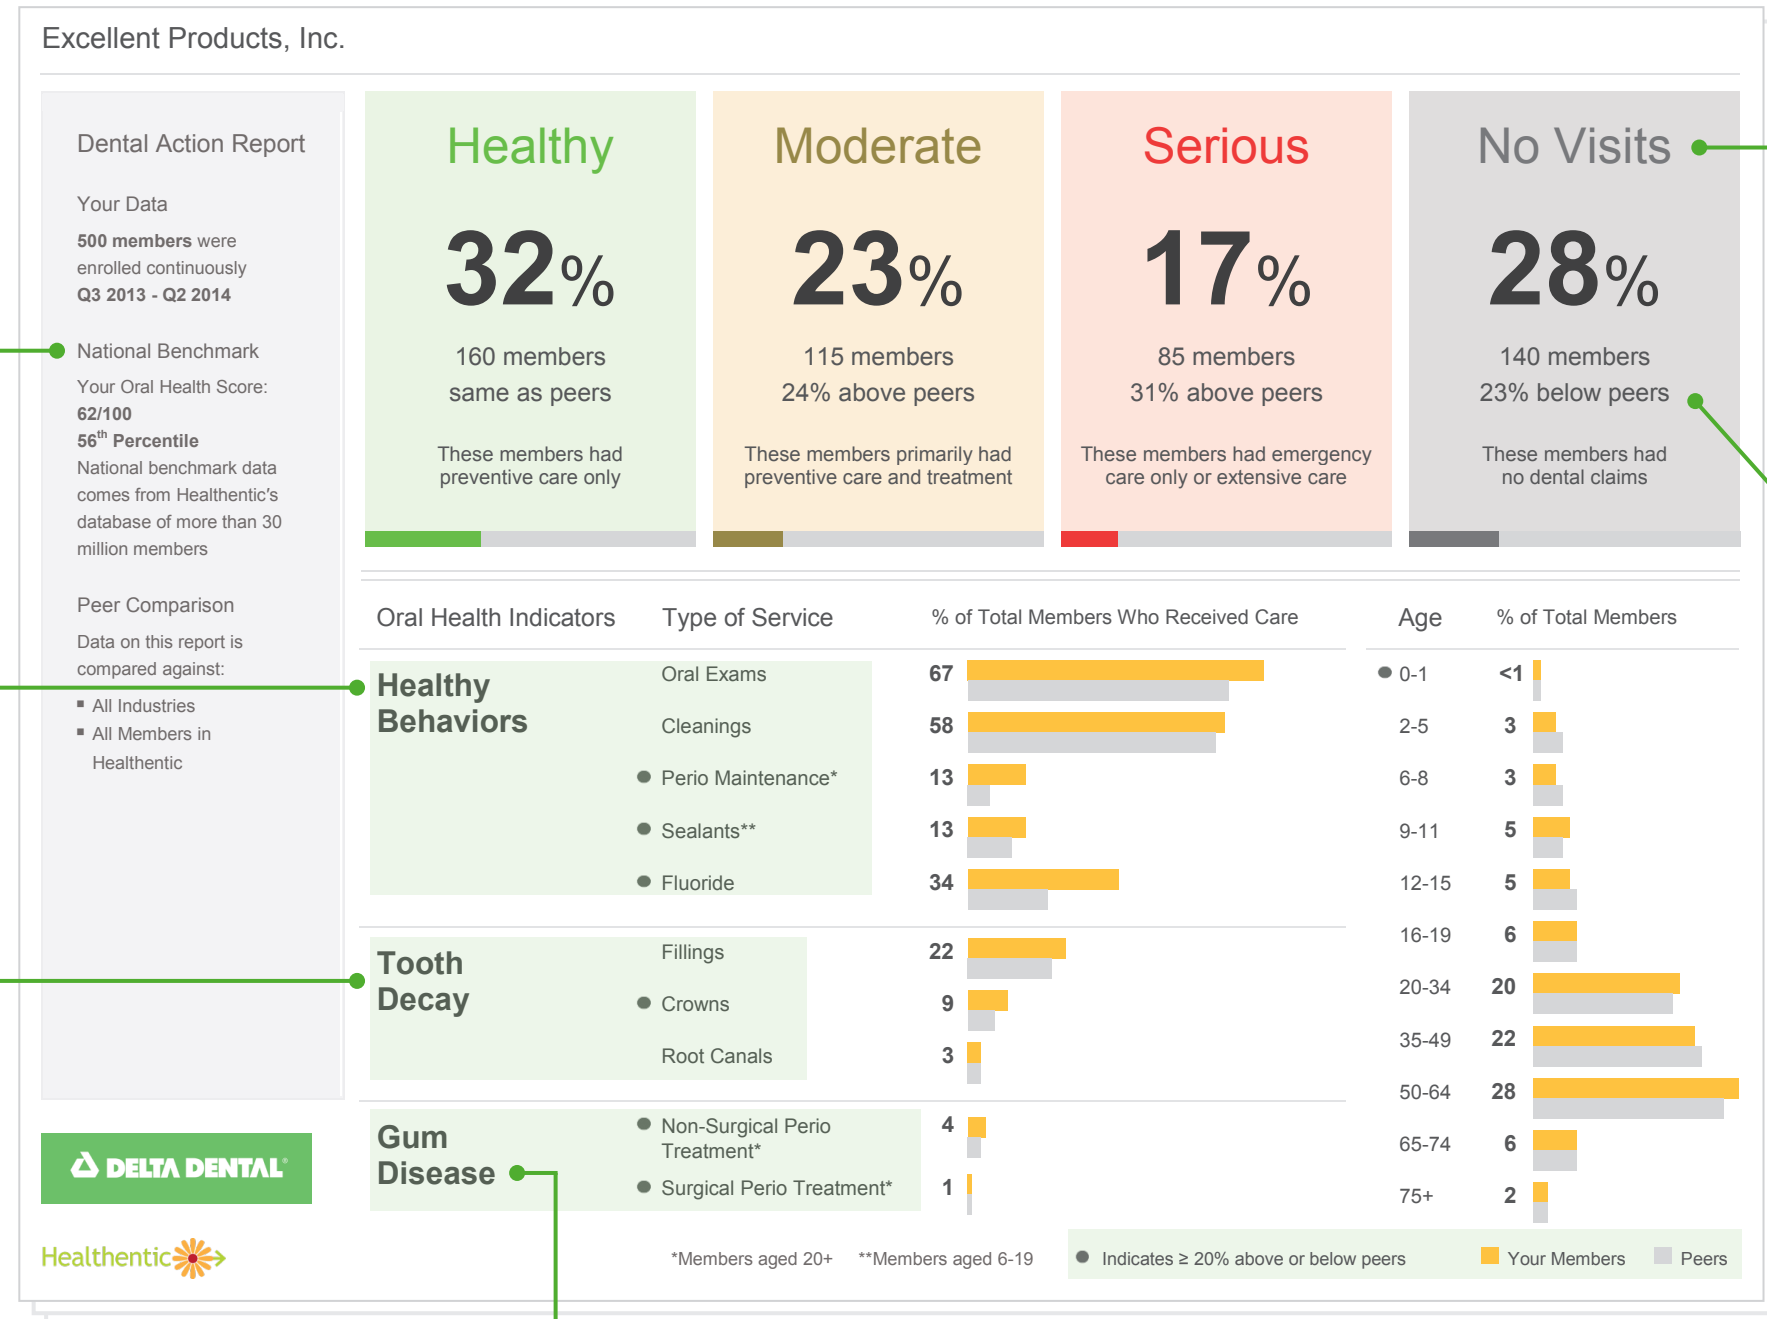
Excellent Products, Inc.

Dental Action Report

Your Data

**500 members** were enrolled continuously **Q3 2013 - Q2 2014**

National Benchmark

Your Oral Health Score:
**62/100**
**56$^{th}$ Percentile**
National benchmark data comes from Healthentic's database of more than 30 million members

Peer Comparison

Data on this report is compared against:
- All Industries
- All Members in Healthentic

Healthy
32%
160 members
same as peers
These members had preventive care only

Moderate
23%
115 members
24% above peers
These members primarily had preventive care and treatment

Serious
17%
85 members
31% above peers
These members had emergency care only or extensive care

No Visits
28%
140 members
23% below peers
These members had no dental claims

| Oral Health Indicators | Type of Service | % of Total Members Who Received Care |
|---|---|---|
| Healthy Behaviors | Oral Exams | 67 |
| | Cleanings | 58 |
| | Perio Maintenance* | 13 |
| | Sealants** | 13 |
| | Fluoride | 34 |
| Tooth Decay | Fillings | 22 |
| | Crowns | 9 |
| | Root Canals | 3 |
| Gum Disease | Non-Surgical Perio Treatment* | 4 |
| | Surgical Perio Treatment* | 1 |

| Age | % of Total Members |
|---|---|
| 0-1 | <1 |
| 2-5 | 3 |
| 6-8 | 3 |
| 9-11 | 5 |
| 12-15 | 5 |
| 16-19 | 6 |
| 20-34 | 20 |
| 35-49 | 22 |
| 50-64 | 28 |
| 65-74 | 6 |
| 75+ | 2 |

DELTA DENTAL

Healthentic

*Members aged 20+ **Members aged 6-19

Indicates ≥ 20% above or below peers Your Members Peers